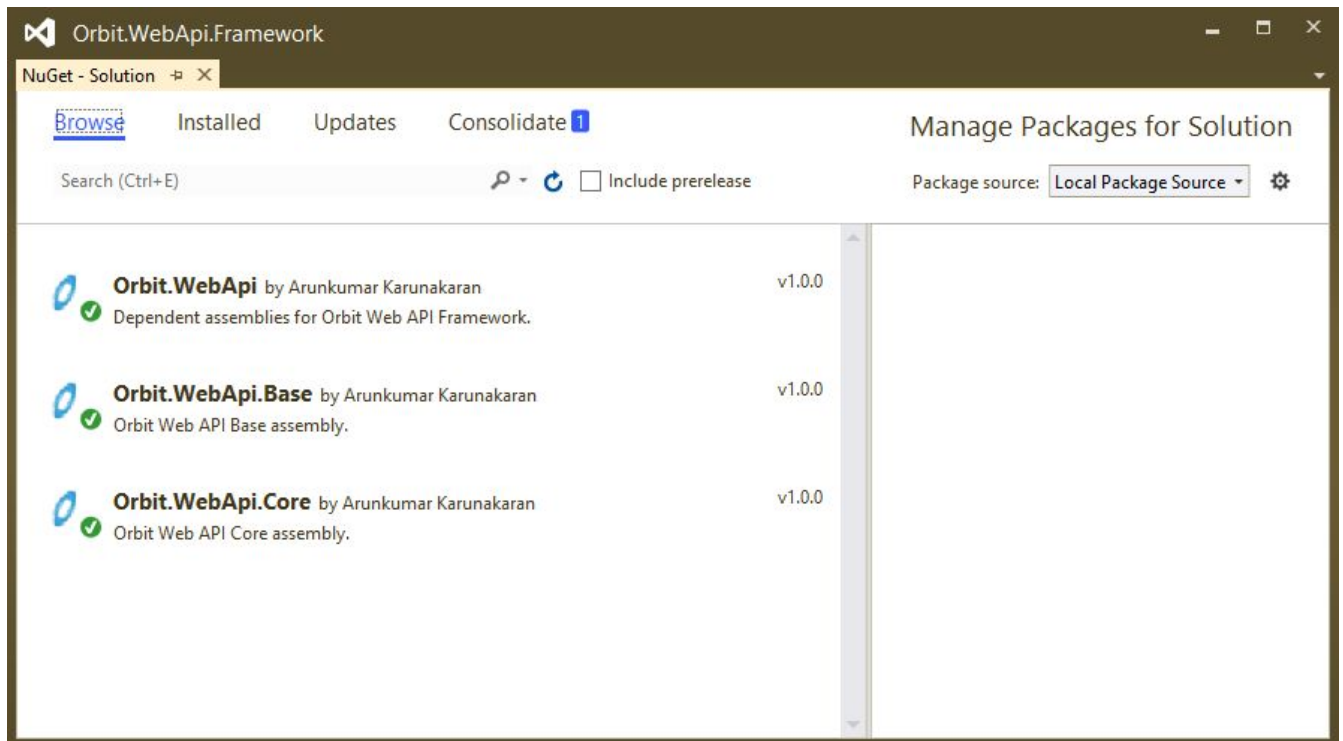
Orbit.WebApi.Framework

NuGet - Solution

Browse Installed Updates Consolidate 1

Manage Packages for Solution

Search (Ctrl+E)

Include prerelease

Package source: Local Package Source

Orbit.WebApi by Arunkumar Karunakaran
Dependent assemblies for Orbit Web API Framework.
v1.0.0

Orbit.WebApi.Base by Arunkumar Karunakaran
Orbit Web API Base assembly.
v1.0.0

Orbit.WebApi.Core by Arunkumar Karunakaran
Orbit Web API Core assembly.
v1.0.0